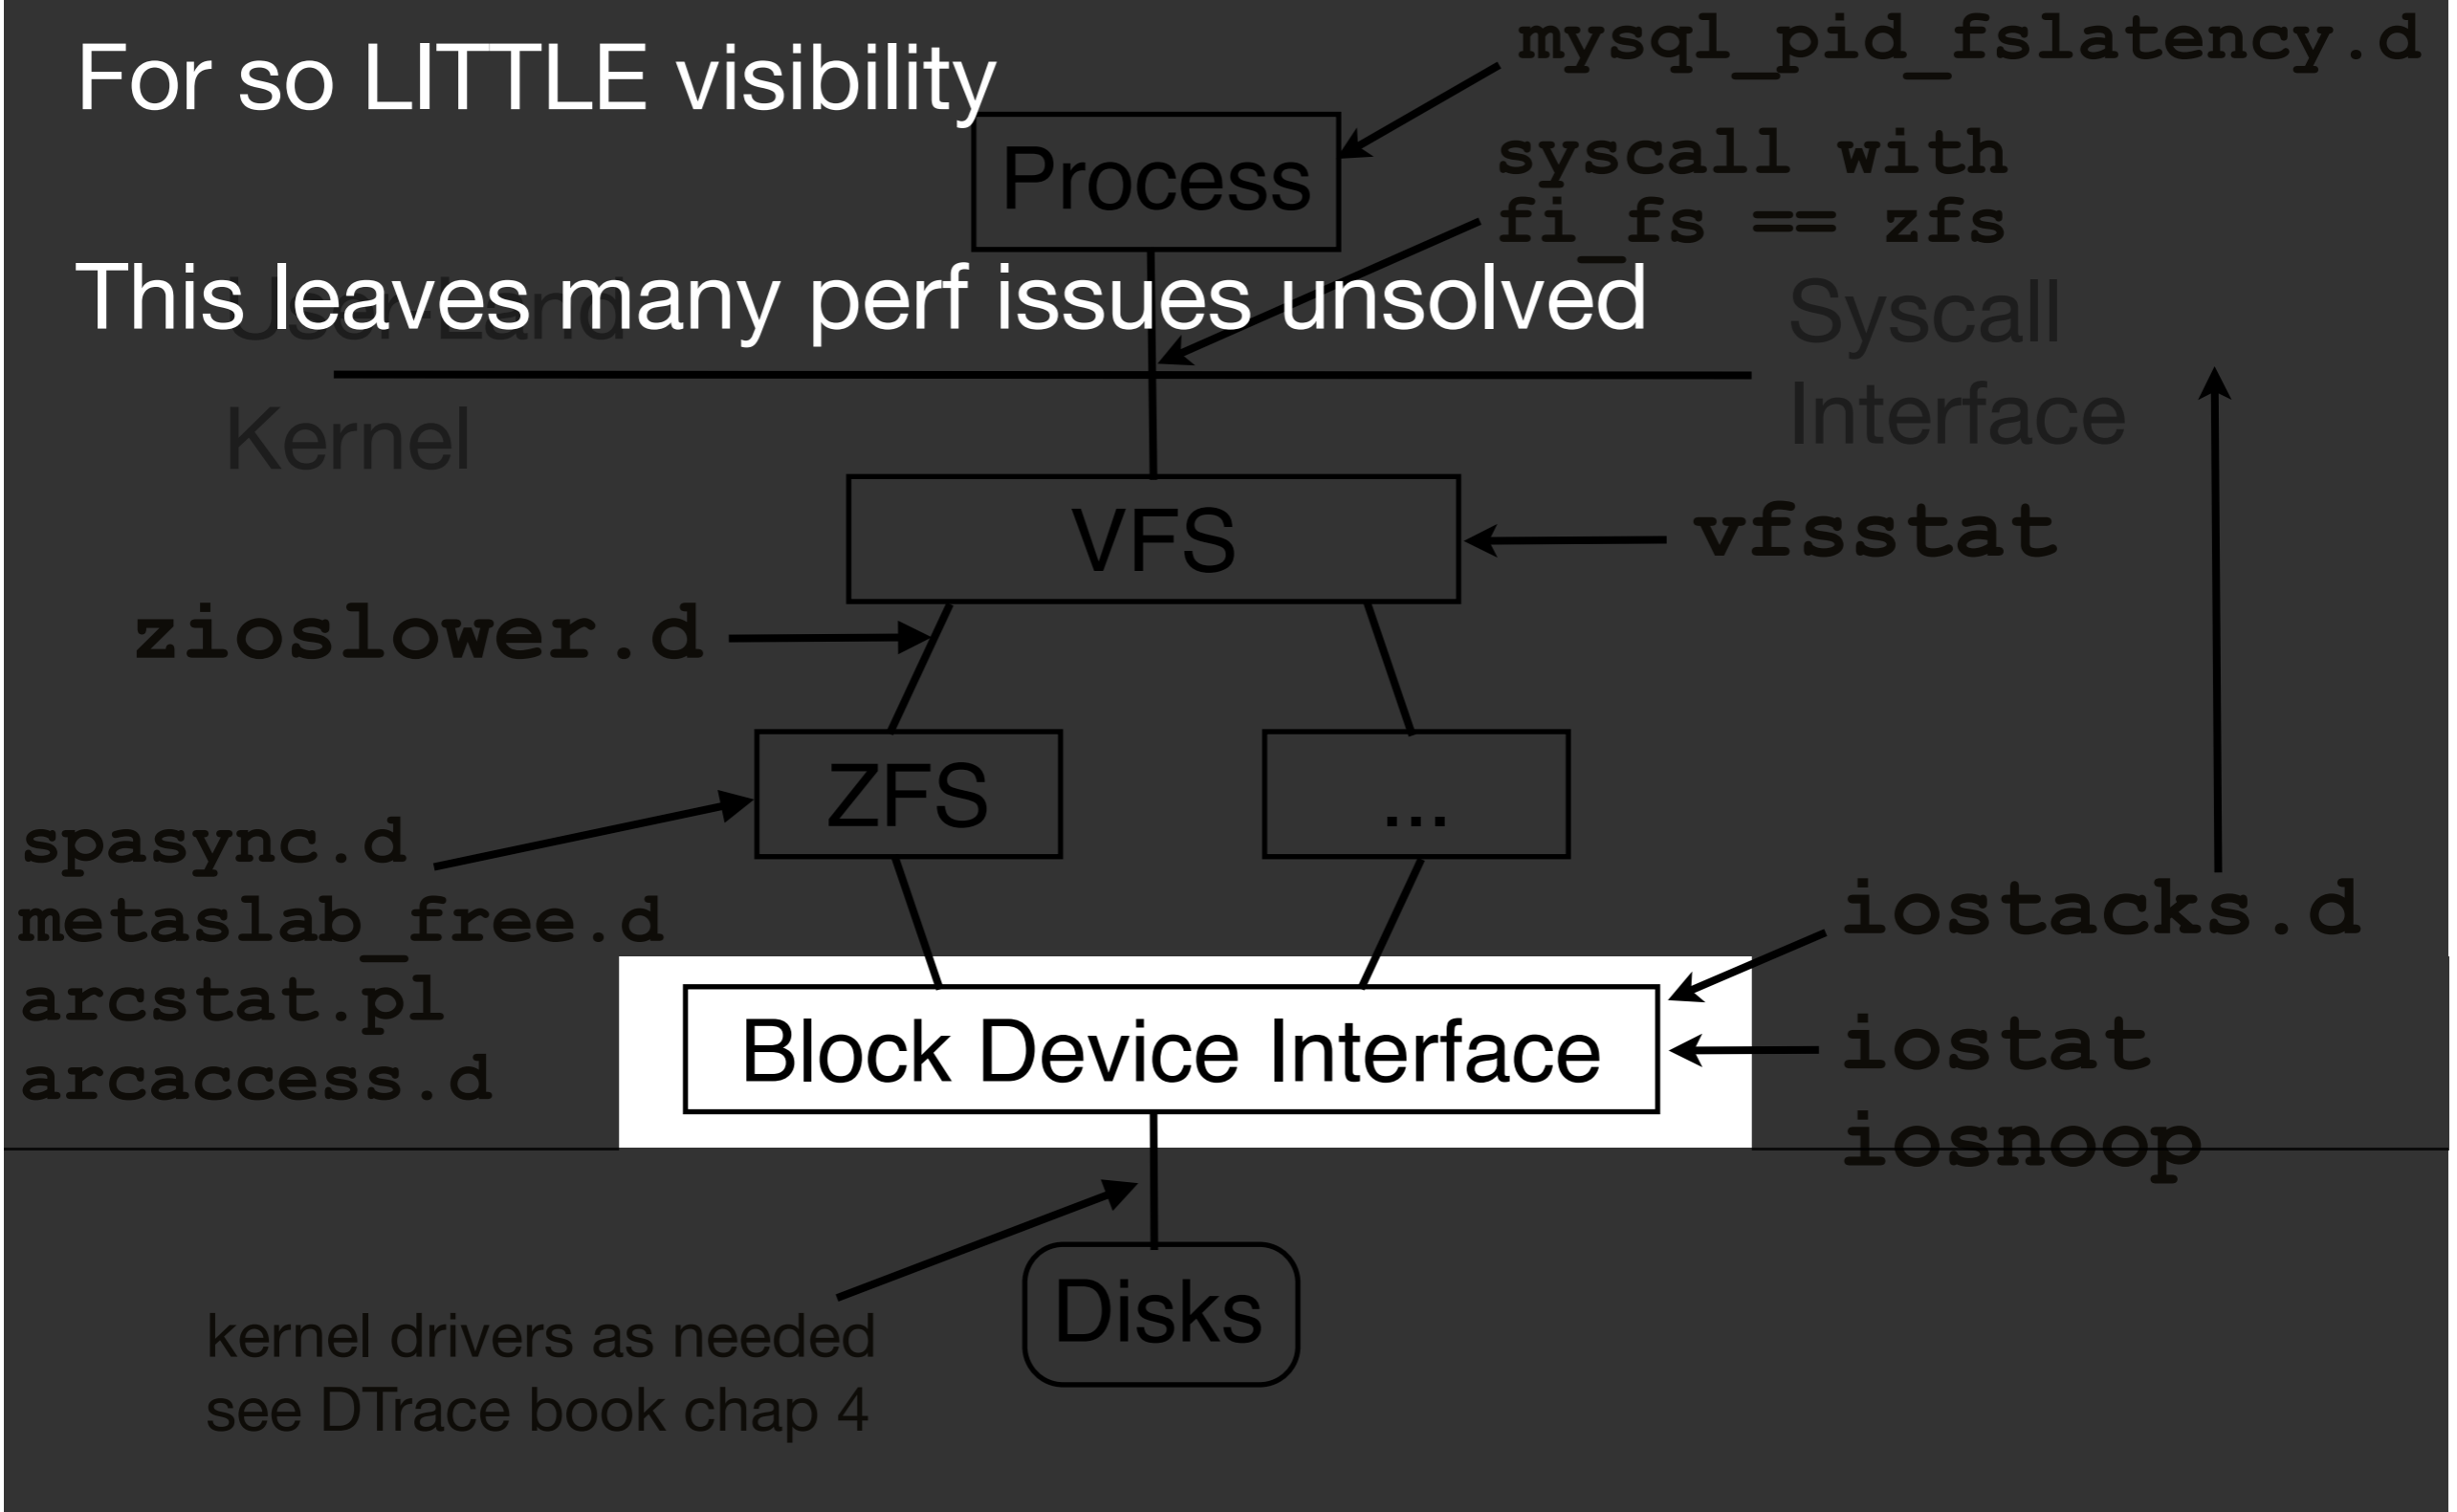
For so LITTLE visibility

This leaves many perf issues unsolved

mysql_pid_fslatency.d

Process

syscall with
fi_fs == zfs

Syscall
Interface

Kernel

VFS

vfsstat

zioslower.d

ZFS

...

spasync.d
metaslab_free.d
arcstat.pl
arcaccess.d

iostacks.d

Block Device Interface

iostat
iosnoop

Disks

kernel drivers as needed
see DTrace book chap 4